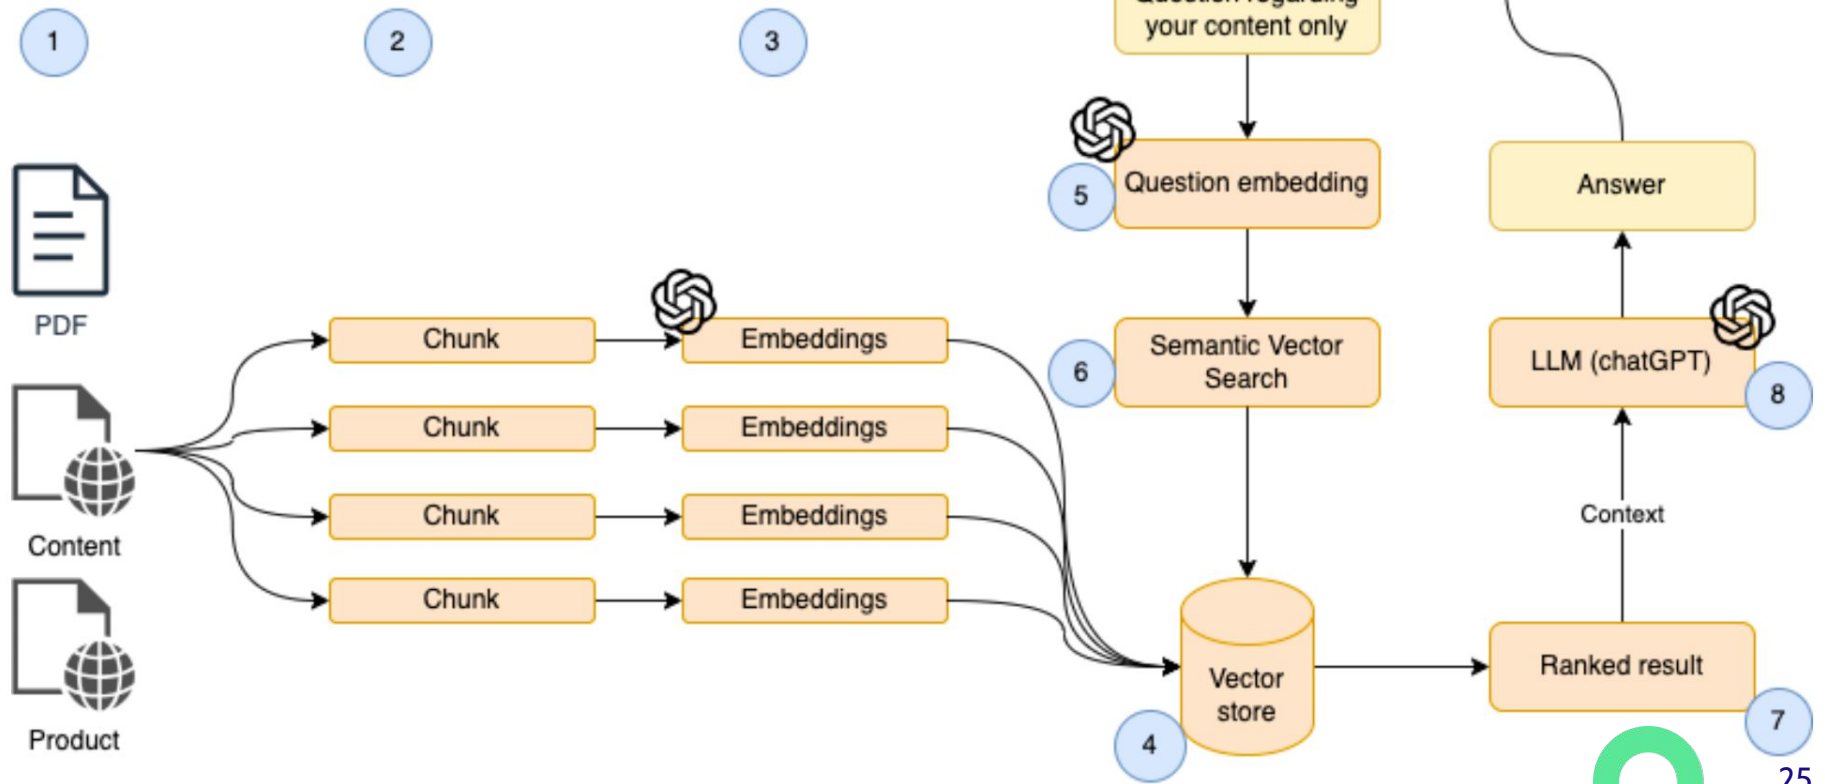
1

2

3

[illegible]
your content only

5

Question embedding

Answer

PDF

Chunk

Embeddings

6

Semantic Vector Search

LLM (chatGPT)

8

Chunk

Embeddings

Chunk

Embeddings

Context

Content

Chunk

Embeddings

Vector store

Ranked result

4

7

Product

25